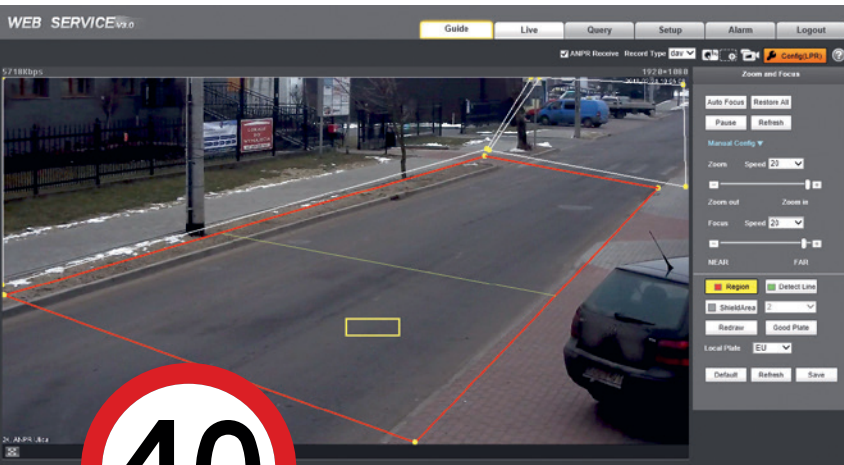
WEB SERVICE V3.0

Guide
Live
Query
Setup
Alarm
Logout

ANPR Receive Record Type dav

Config(LPR)

5718Kbps
1920×1080

Zoom and Focus

Auto Focus
Restore All
Pause
Refresh

Manual Config ▼

Zoom Speed 20

Zoom out
Zoom in

Focus Speed 20

NEAR
FAR

Region
Detect Line
ShieldArea 2
Redraw
Good Plate

Local Plate EU

Default
Refresh
Save

24_ANPR Ultra

40